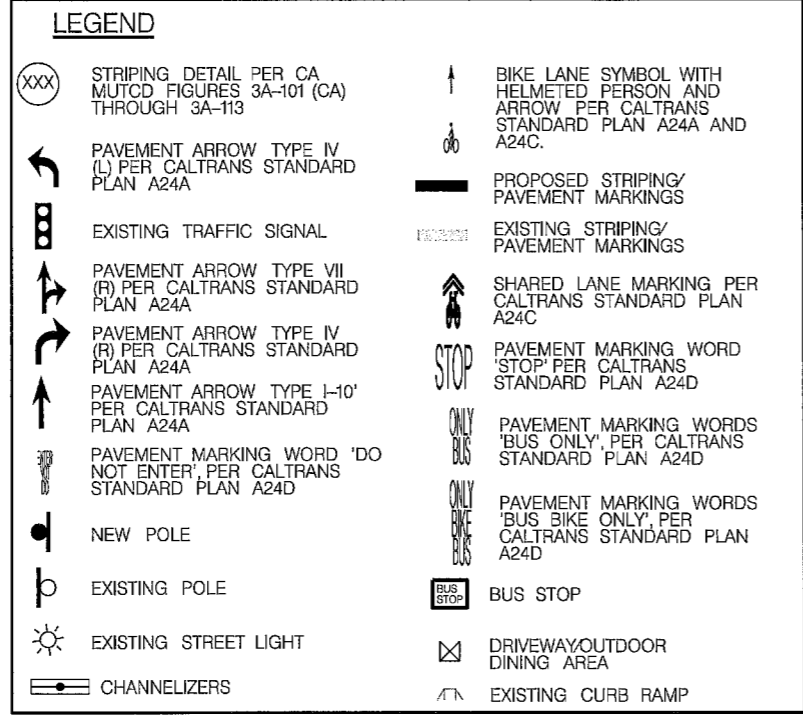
LEGEND

(XXX) STRIPING DETAIL PER CA MUTCD FIGURES 3A-101 (CA) THROUGH 3A-113

PAVEMENT ARROW TYPE IV (L) PER CALTRANS STANDARD PLAN A24A

EXISTING TRAFFIC SIGNAL

PAVEMENT ARROW TYPE VII (R) PER CALTRANS STANDARD PLAN A24A

PAVEMENT ARROW TYPE IV (R) PER CALTRANS STANDARD PLAN A24A

PAVEMENT ARROW TYPE I-10' PER CALTRANS STANDARD PLAN A24A

ENTER NOT DO PAVEMENT MARKING WORD 'DO NOT ENTER', PER CALTRANS STANDARD PLAN A24D

NEW POLE

EXISTING POLE

EXISTING STREET LIGHT

CHANNELIZERS

BIKE LANE SYMBOL WITH HELMETED PERSON AND ARROW PER CALTRANS STANDARD PLAN A24A AND A24C.

PROPOSED STRIPING/ PAVEMENT MARKINGS

EXISTING STRIPING/ PAVEMENT MARKINGS

SHARED LANE MARKING PER CALTRANS STANDARD PLAN A24C

STOP PAVEMENT MARKING WORD 'STOP' PER CALTRANS STANDARD PLAN A24D

ONLY BUS PAVEMENT MARKING WORDS 'BUS ONLY', PER CALTRANS STANDARD PLAN A24D

ONLY BIKE BUS PAVEMENT MARKING WORDS 'BUS BIKE ONLY', PER CALTRANS STANDARD PLAN A24D

BUS STOP BUS STOP

DRIVEWAY/OUTDOOR DINING AREA

EXISTING CURB RAMP